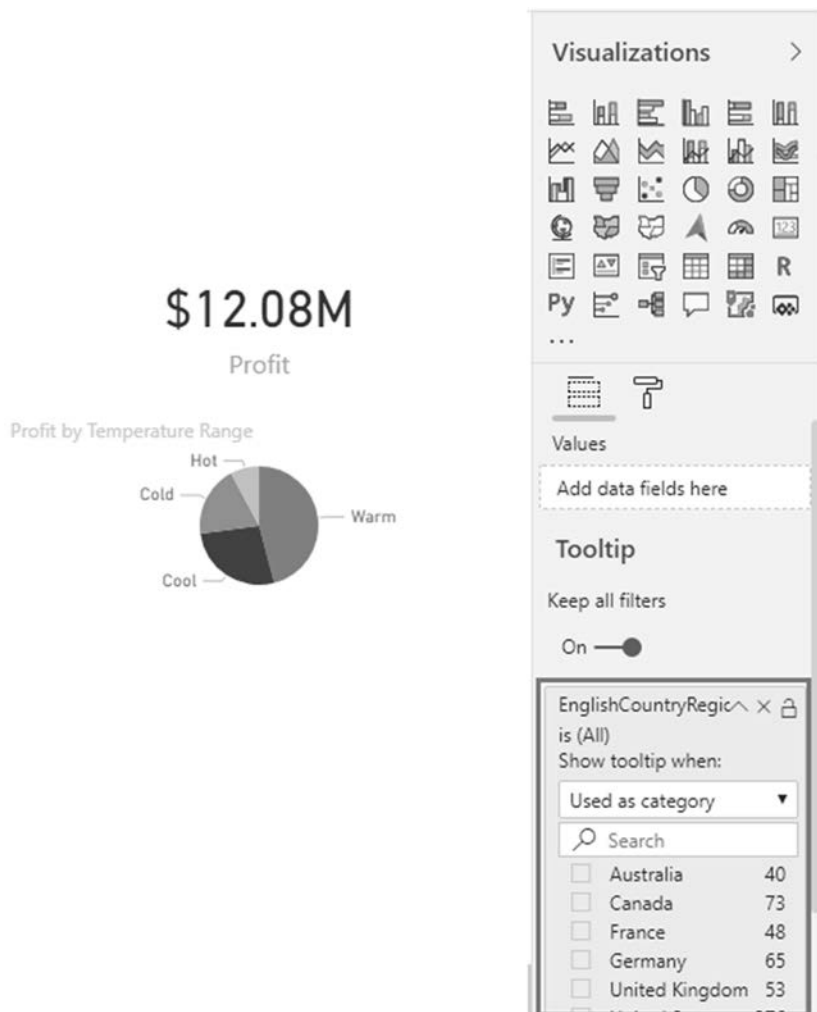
$12.08M
Profit

Profit by Temperature Range
Hot
Cold
Warm
Cool

Visualizations >

R
Py
...

Values
Add data fields here

Tooltip
Keep all filters
On

EnglishCountryRegic
is (All)
Show tooltip when:
Used as category
Search
Australia 40
Canada 73
France 48
Germany 65
United Kingdom 53
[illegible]